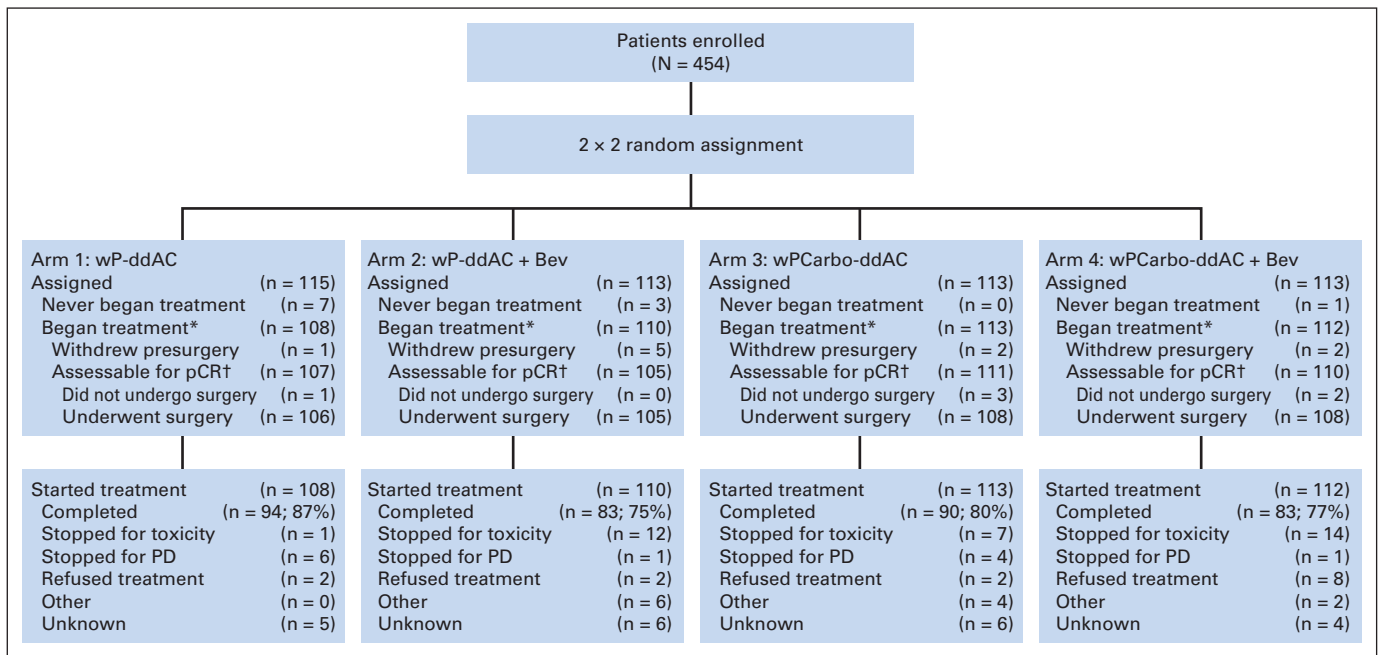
Patients enrolled
(N = 454)

2 × 2 random assignment

Arm 1: wP-ddAC
Assigned (n = 115)
Never began treatment (n = 7)
Began treatment* (n = 108)
Withdrew presurgery (n = 1)
Assessable for pCR† (n = 107)
Did not undergo surgery (n = 1)
Underwent surgery (n = 106)

Started treatment (n = 108)
Completed (n = 94; 87%)
Stopped for toxicity (n = 1)
Stopped for PD (n = 6)
Refused treatment (n = 2)
Other (n = 0)
Unknown (n = 5)

Arm 2: wP-ddAC + Bev
Assigned (n = 113)
Never began treatment (n = 3)
Began treatment* (n = 110)
Withdrew presurgery (n = 5)
Assessable for pCR† (n = 105)
Did not undergo surgery (n = 0)
Underwent surgery (n = 105)

Started treatment (n = 110)
Completed (n = 83; 75%)
Stopped for toxicity (n = 12)
Stopped for PD (n = 1)
Refused treatment (n = 2)
Other (n = 6)
Unknown (n = 6)

Arm 3: wPCarbo-ddAC
Assigned (n = 113)
Never began treatment (n = 0)
Began treatment* (n = 113)
Withdrew presurgery (n = 2)
Assessable for pCR† (n = 111)
Did not undergo surgery (n = 3)
Underwent surgery (n = 108)

Started treatment (n = 113)
Completed (n = 90; 80%)
Stopped for toxicity (n = 7)
Stopped for PD (n = 4)
Refused treatment (n = 2)
Other (n = 4)
Unknown (n = 6)

Arm 4: wPCarbo-ddAC + Bev
Assigned (n = 113)
Never began treatment (n = 1)
Began treatment* (n = 112)
Withdrew presurgery (n = 2)
Assessable for pCR† (n = 110)
Did not undergo surgery (n = 2)
Underwent surgery (n = 108)

Started treatment (n = 112)
Completed (n = 83; 77%)
Stopped for toxicity (n = 14)
Stopped for PD (n = 1)
Refused treatment (n = 8)
Other (n = 2)
Unknown (n = 4)